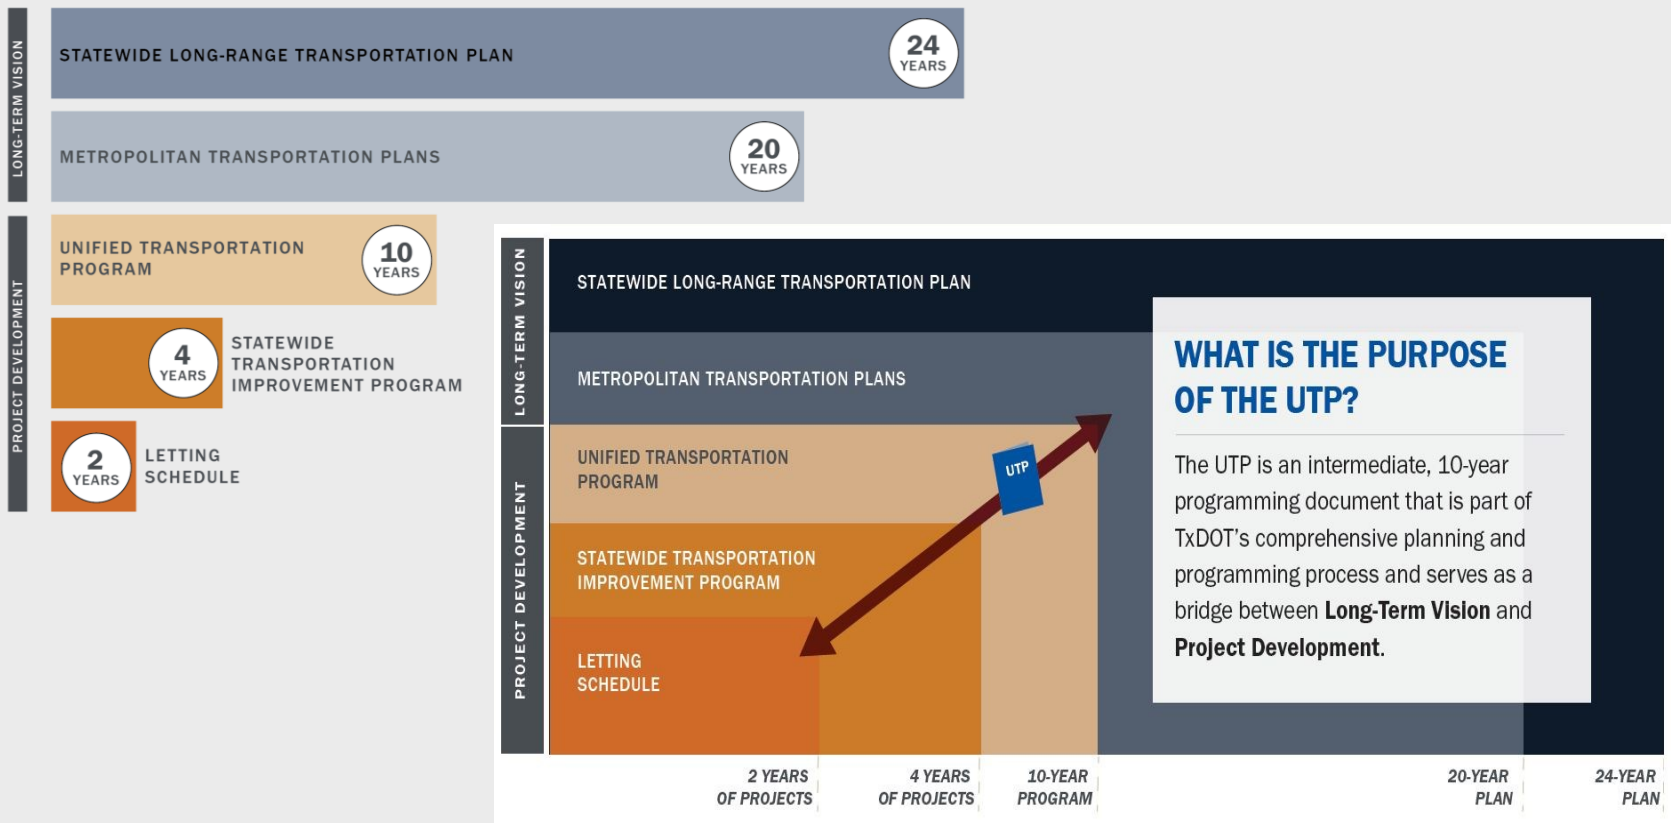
LONG-TERM VISION

STATEWIDE LONG-RANGE TRANSPORTATION PLAN

24 YEARS

METROPOLITAN TRANSPORTATION PLANS

20 YEARS

PROJECT DEVELOPMENT

UNIFIED TRANSPORTATION PROGRAM

10 YEARS

4 YEARS

STATEWIDE TRANSPORTATION IMPROVEMENT PROGRAM

2 YEARS

LETTING SCHEDULE

LONG-TERM VISION

STATEWIDE LONG-RANGE TRANSPORTATION PLAN

METROPOLITAN TRANSPORTATION PLANS

PROJECT DEVELOPMENT

UNIFIED TRANSPORTATION PROGRAM

UTP

STATEWIDE TRANSPORTATION IMPROVEMENT PROGRAM

LETTING SCHEDULE

WHAT IS THE PURPOSE OF THE UTP?

The UTP is an intermediate, 10-year programming document that is part of TxDOT's comprehensive planning and programming process and serves as a bridge between **Long-Term Vision** and **Project Development**.

2 YEARS OF PROJECTS

4 YEARS OF PROJECTS

10-YEAR PROGRAM

20-YEAR PLAN

24-YEAR PLAN